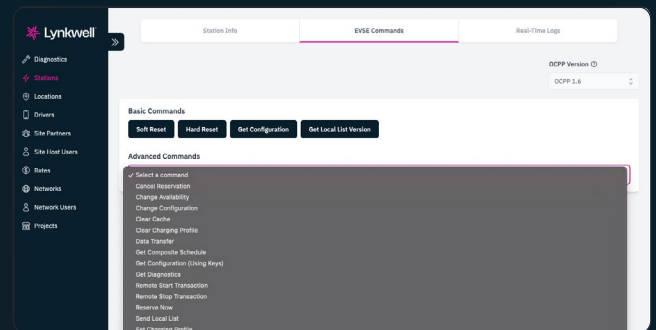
Lynkwell

»

Diagnostics
Stations
Locations
Drivers
Site Partners
Site Host Users
Rates
Networks
Network Users
Projects

Station Info | EVSE Commands | Real-Time Logs

OCPP Version
OCPP 1.6

Basic Commands

Soft Reset
Hard Reset
Get Configuration
Get Local List Version

Advanced Commands

✓ Select a command
Cancel Reservation
Change Availability
Change Configuration
Clear Cache
Clear Charging Profile
Data Transfer
Get Composite Schedule
Get Configuration (Using Keys)
Get Diagnostics
Remote Start Transaction
Remote Stop Transaction
Reserve Now
Send Local List
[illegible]